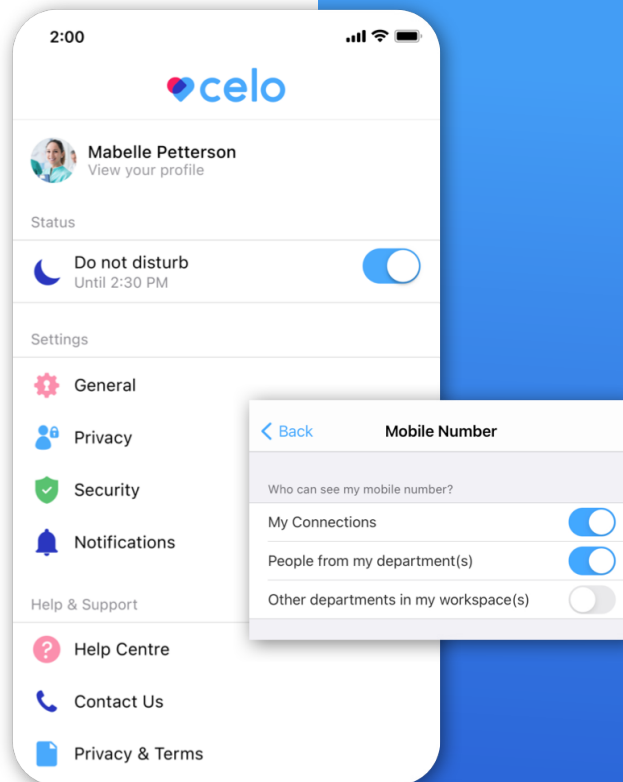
2:00

celo

Mabelle Petterson
View your profile

Status

Do not disturb
Until 2:30 PM

Settings

General

Privacy

Security

Notifications

Help & Support

Help Centre

Contact Us

Privacy & Terms

< Back
Mobile Number

Who can see my mobile number?

My Connections

People from my department(s)

Other departments in my workspace(s)